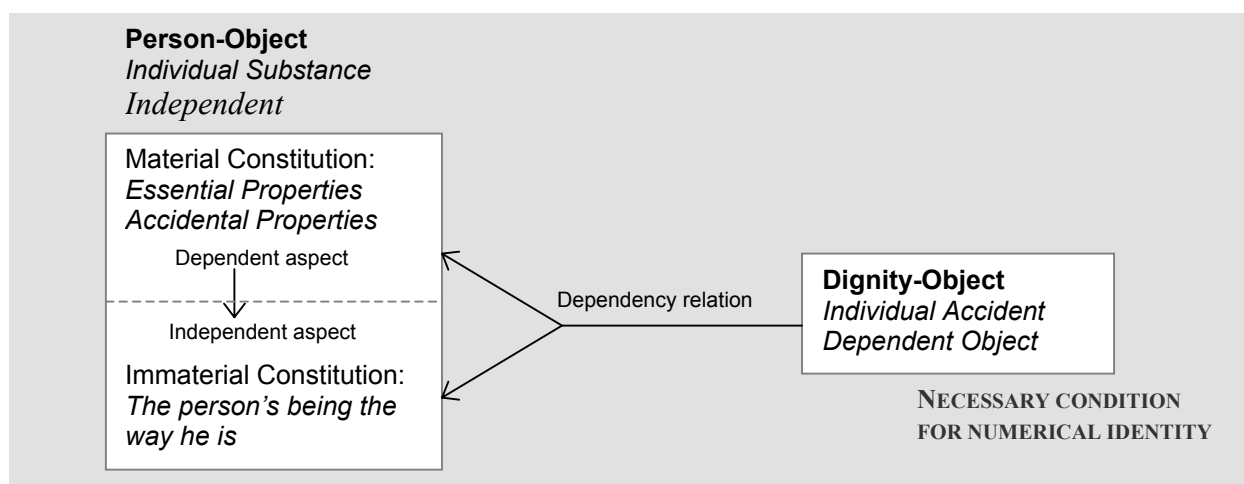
**Person-Object**
*Individual Substance*
*Independent*

Material Constitution:
*Essential Properties*
*Accidental Properties*

Dependent aspect

Independent aspect

Immaterial Constitution:
*The person's being the way he is*

Dependency relation

**Dignity-Object**
*Individual Accident*
*Dependent Object*

NECESSARY CONDITION FOR NUMERICAL IDENTITY